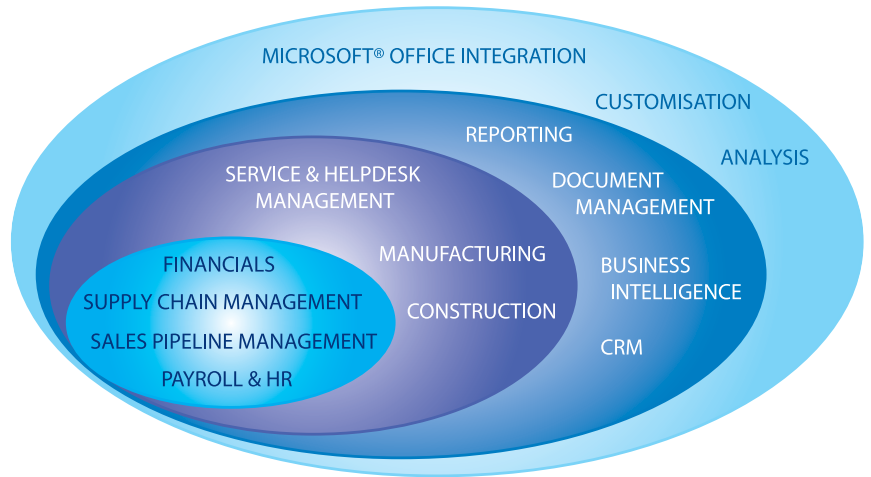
MICROSOFT® OFFICE INTEGRATION

CUSTOMISATION

ANALYSIS

REPORTING

DOCUMENT MANAGEMENT

BUSINESS INTELLIGENCE

CRM

SERVICE & HELPDESK MANAGEMENT

MANUFACTURING

CONSTRUCTION

FINANCIALS

SUPPLY CHAIN MANAGEMENT

SALES PIPELINE MANAGEMENT

PAYROLL & HR